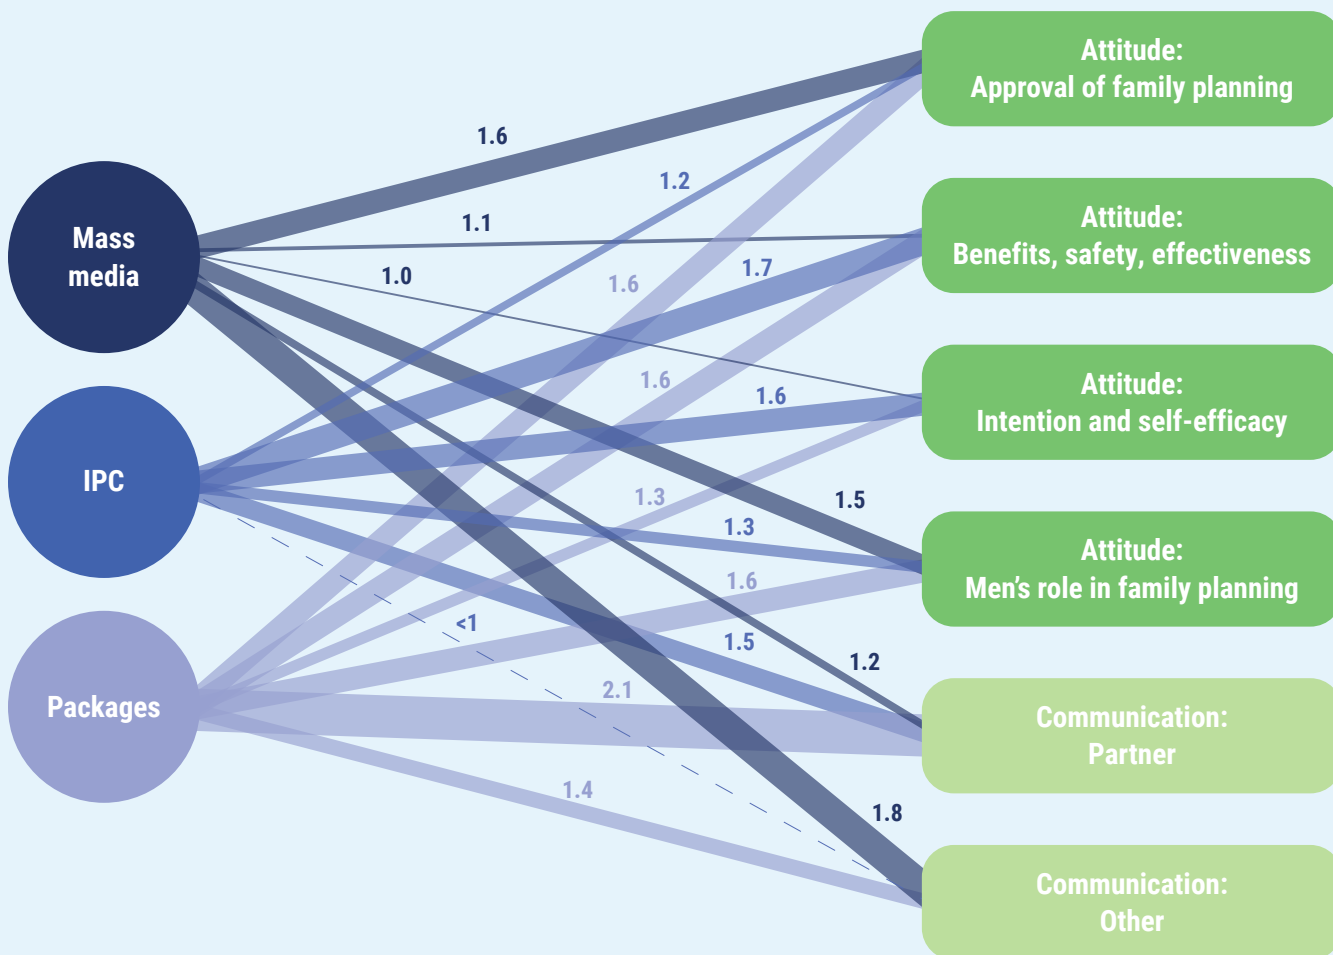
Mass media

IPC

Packages

Attitude:
Approval of family planning

Attitude:
Benefits, safety, effectiveness

Attitude:
Intention and self-efficacy

Attitude:
Men's role in family planning

Communication:
Partner

Communication:
Other

1.6

1.2

1.1

1.7

1.0

1.6

1.6

1.6

1.3

1.5

1.3

1.6

<1

1.5

1.2

2.1

1.4

1.8